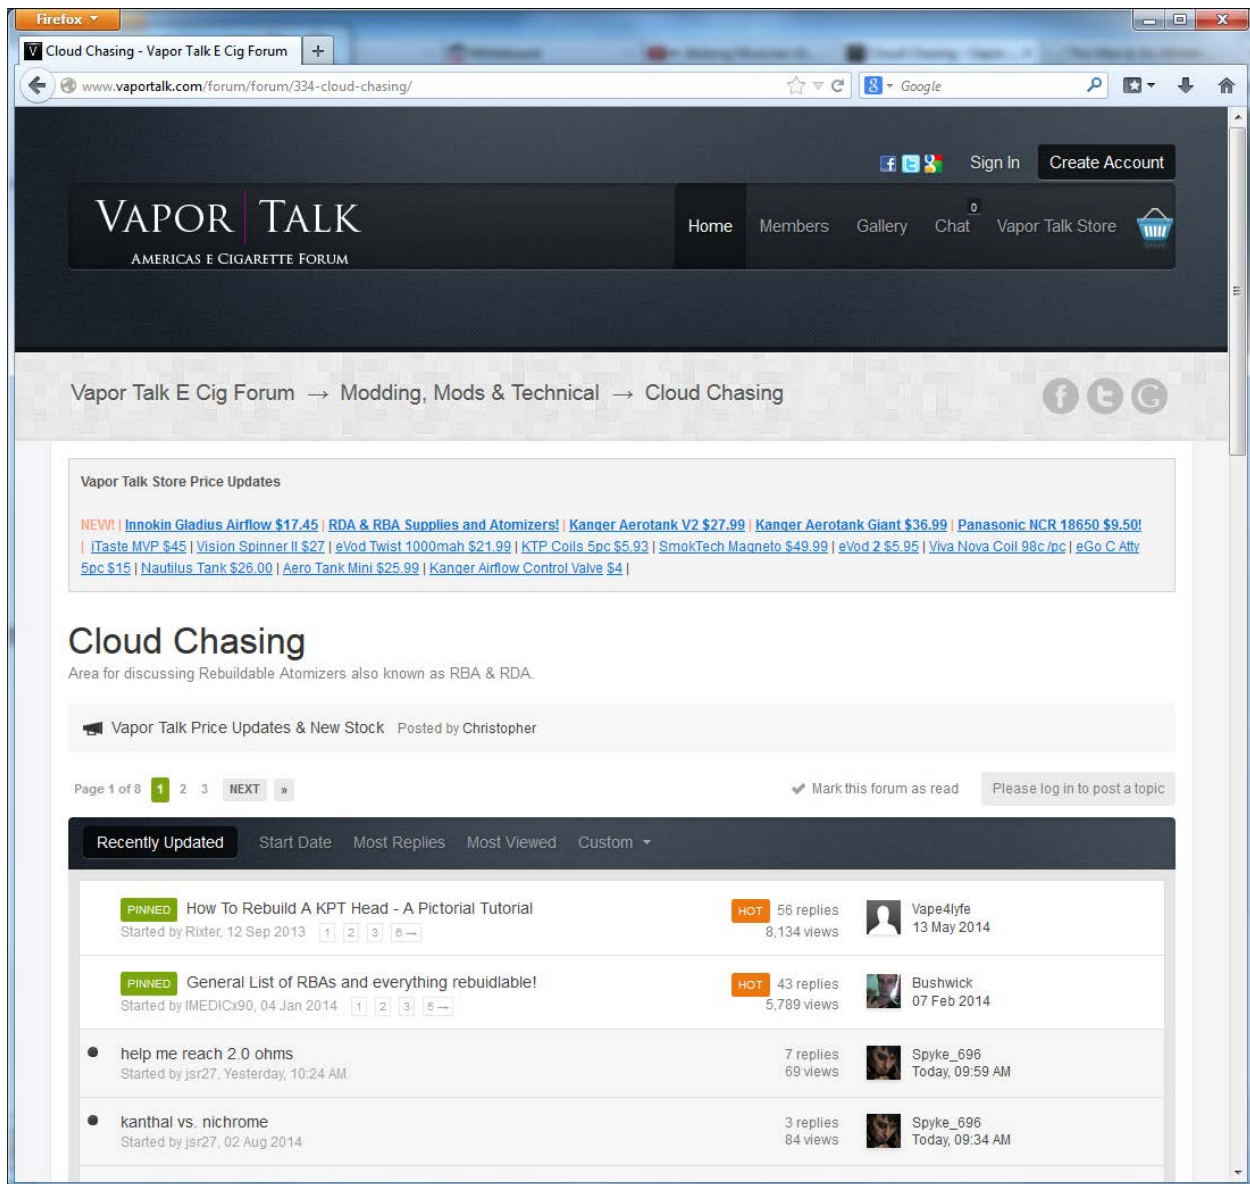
Firefox

Cloud Chasing - Vapor Talk E Cig Forum +

www.vaportalk.com/forum/forum/334-cloud-chasing/

Google

Sign In Create Account

VAPOR TALK
AMERICAS E CIGARETTE FORUM

Home Members Gallery 0 Chat Vapor Talk Store

Vapor Talk E Cig Forum → Modding, Mods & Technical → Cloud Chasing

Vapor Talk Store Price Updates

NEW! | Innokin Gladius Airflow $17.45 | RDA & RBA Supplies and Atomizers! | Kanger Aerotank V2 $27.99 | Kanger Aerotank Giant $36.99 | Panasonic NCR 18650 $9.50! | iTaste MVP $45 | Vision Spinner II $27 | eVod Twist 1000mah $21.99 | KTP Coils 5pc $5.93 | SmokTech Magneto $49.99 | eVod 2 $5.95 | Viva Nova Coil 98c /pc | eGo C Atty 5pc $15 | Nautilus Tank $26.00 | Aero Tank Mini $25.99 | Kanger Airflow Control Valve $4 |

Cloud Chasing

Area for discussing Rebuildable Atomizers also known as RBA & RDA.

Vapor Talk Price Updates & New Stock Posted by Christopher

Page 1 of 8 1 2 3 NEXT »

Mark this forum as read Please log in to post a topic

Recently Updated Start Date Most Replies Most Viewed Custom

PINNED How To Rebuild A KPT Head - A Pictorial Tutorial
Started by Rixter, 12 Sep 2013 1 2 3 8 →
HOT 56 replies 8,134 views
Vape4lyfe 13 May 2014

PINNED General List of RBAs and everything rebuidlable!
Started by IMEDICx90, 04 Jan 2014 1 2 3 5 →
HOT 43 replies 5,789 views
Bushwick 07 Feb 2014

help me reach 2.0 ohms
Started by jsr27, Yesterday, 10:24 AM
7 replies 69 views
Spyke_696 Today, 09:59 AM

kanthal vs. nichrome
Started by jsr27, 02 Aug 2014
3 replies 84 views
Spyke_696 Today, 09:34 AM